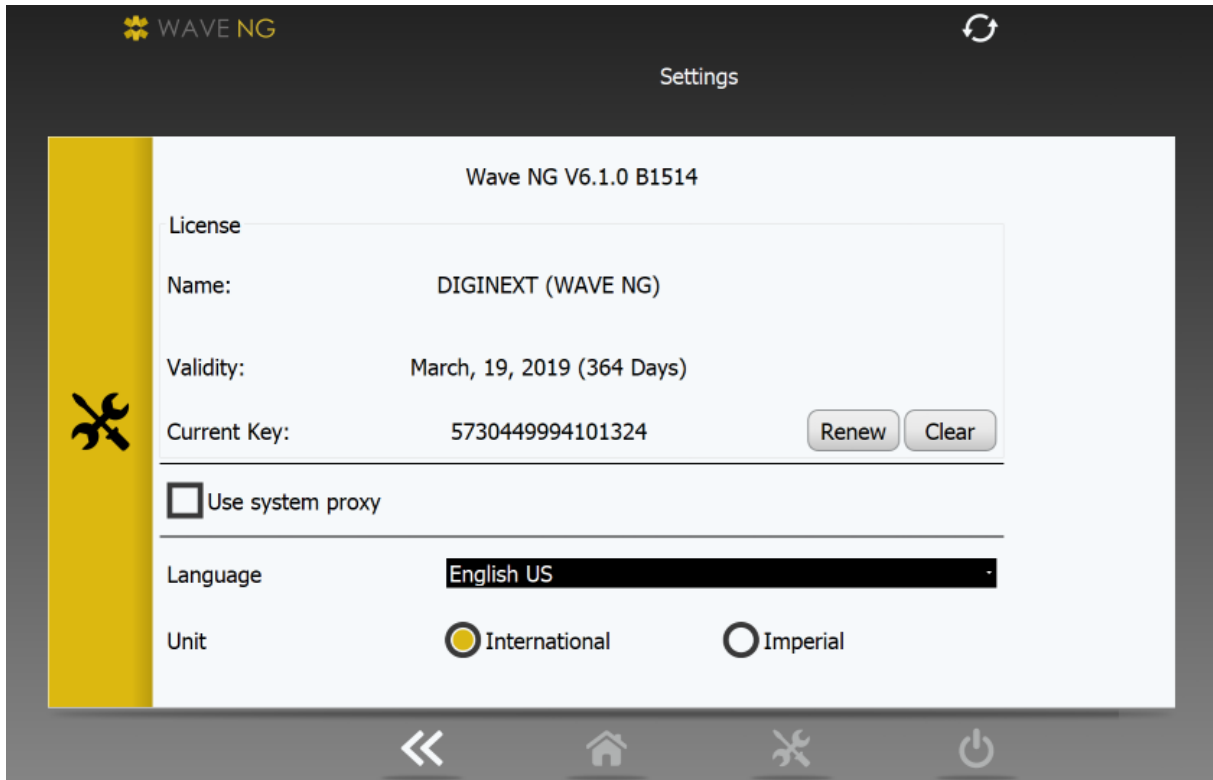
WAVE NG

Settings

Wave NG V6.1.0 B1514

License

Name: DIGINEXT (WAVE NG)

Validity: March, 19, 2019 (364 Days)

Current Key: 5730449994101324

Renew

Clear

Use system proxy

Language

English US

Unit

International

Imperial